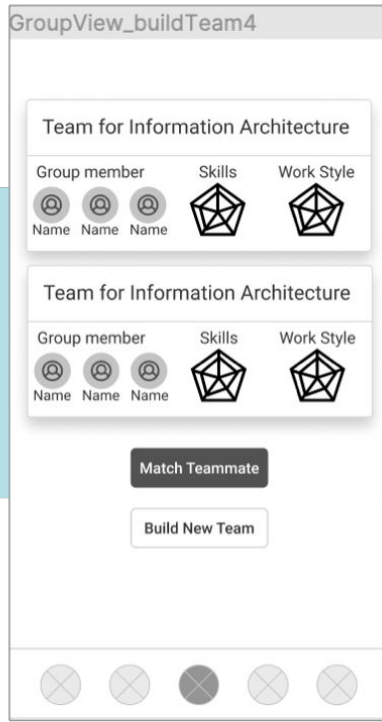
GroupView_buildTeam4

Team for Information Architecture

Group member

Name Name Name

Skills

Work Style

Team for Information Architecture

Group member

Name Name Name

Skills

Work Style

Match Teammate

Build New Team